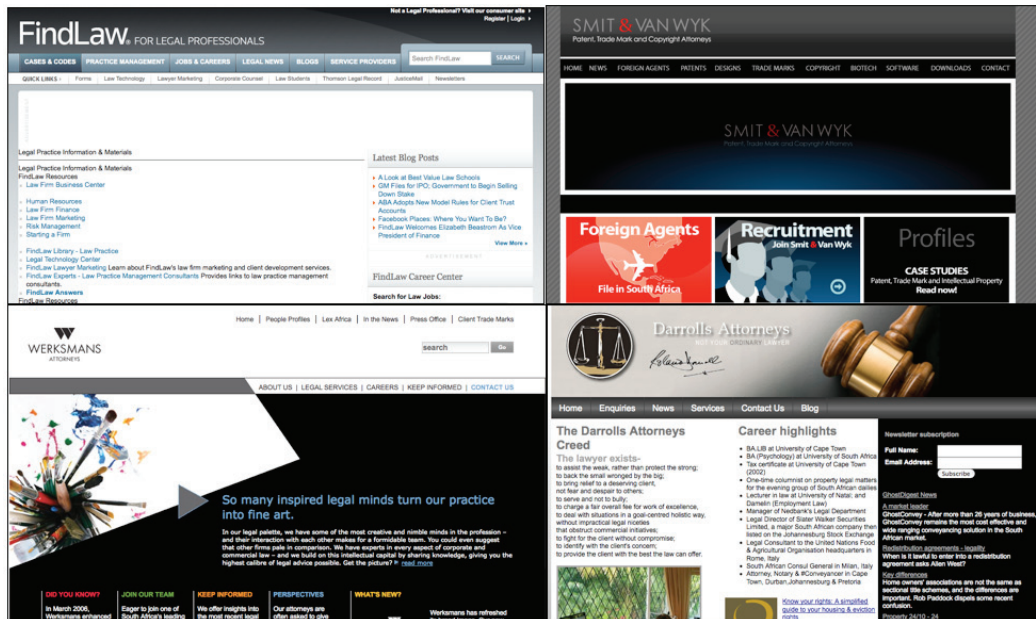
Not a Legal Professional? Visit our consumer site »
Register | Login »

FindLaw. FOR LEGAL PROFESSIONALS

CASES & CODES | PRACTICE MANAGEMENT | JOBS & CAREERS | LEGAL NEWS | BLOGS | SERVICE PROVIDERS

Search FindLaw | SEARCH

QUICK LINKS » Forms | Law Technology | Lawyer Marketing | Corporate Counsel | Law Students | Thomson Legal Record | JusticeMail | Newsletters

Legal Practice Information & Materials

Legal Practice Information & Materials
FindLaw Resources
Law Firm Business Center

Human Resources
Law Firm Finance
Law Firm Marketing
Risk Management
Starting a Firm

FindLaw Library - Law Practice
Legal Technology Center
FindLaw Lawyer Marketing Learn about FindLaw's law firm marketing and client development services.
FindLaw Experts - Law Practice Management Consultants Provides links to law practice management consultants.
FindLaw Answers
FindLaw Resources

Latest Blog Posts
A Look at Best Value Law Schools
GM Files for IPO; Government to Begin Selling Down Stake
ABA Adopts New Model Rules for Client Trust Accounts
Facebook Places: Where You Want To Be?
FindLaw Welcomes Elizabeth Beastrom As Vice President of Finance
View More »

ADVERTISEMENT

FindLaw Career Center

Search for Law Jobs:

SMIT & VAN WYK
Patent, Trade Mark and Copyright Attorneys

HOME | NEWS | FOREIGN AGENTS | PATENTS | DESIGNS | TRADE MARKS | COPYRIGHT | BIOTECH | SOFTWARE | DOWNLOADS | CONTACT

SMIT & VAN WYK
Patent, Trade Mark and Copyright Attorneys

Foreign Agents
File in South Africa

Recruitment
Join Smit & Van Wyk

Profiles
CASE STUDIES
Patent, Trade Mark and Intellectual Property
Read now!

WERKSMANS
ATTORNEYS

Home | People Profiles | Lex Africa | In the News | Press Office | Client Trade Marks

search | Go

ABOUT US | LEGAL SERVICES | CAREERS | KEEP INFORMED | CONTACT US

So many inspired legal minds turn our practice into fine art.

In our legal palette, we have some of the most creative and nimble minds in the profession – and their interaction with each other makes for a formidable team. You could even suggest that other firms pale in comparison. We have experts in every aspect of corporate and commercial law – and we build on this intellectual capital by sharing knowledge, giving you the highest calibre of legal advice possible. Get the picture? » read more

DID YOU KNOW?
In March 2006, Werksmans enhanced

JOIN OUR TEAM
Eager to join one of South Africa's leading

KEEP INFORMED
We offer insights into the most recent legal

PERSPECTIVES
Our attorneys are often asked to give

WHAT'S NEW?
Werksmans has refreshed

Darrolls Attorneys
NOT YOUR ORDINARY LAWYER

Home | Enquiries | News | Services | Contact Us | Blog

The Darrolls Attorneys Creed
The lawyer exists-
to assist the weak, rather than protect the strong;
to back the small wronged by the big;
to bring relief to a deserving client,
not fear and despair to others;
to serve and not to bully;
to charge a fair overall fee for work of excellence,
to deal with situations in a goal-centred holistic way,
without impractical legal niceties
that obstruct commercial initiatives;
to fight for the client without compromise;
to identify with the client's concern;
to provide the client with the best the law can offer.

Career highlights
BA LIB at University of Cape Town
BA (Psychology) at University of South Africa
Tax certificate at University of Cape Town (2002)
One-time columnist on property legal matters for the evening group of South African dailies
Lecturer in law at University of Natal; and Damelin (Employment Law)
Manager of Nedbank's Legal Department
Legal Director of Slater Walker Securities Limited, a major South African company then listed on the Johannesburg Stock Exchange
Legal Consultant to the United Nations Food & Agricultural Organisation headquarters in Rome, Italy
South African Consul General in Milan, Italy
Attorney, Notary & #Conveyancer in Cape Town, Durban,Johannesburg & Pretoria

Know your rights: A simplified guide to your housing & eviction rights

Newsletter subscription
Full Name:
Email Address:
Subscribe

GhostDigest News
A market leader
GhostConvey - After more than 26 years of business, GhostConvey remains the most cost effective and wide ranging conveyancing solution in the South African market.
Redistribution agreements - legality
When is it lawful to enter into a redistribution agreement asks Allen West?
Key differences
Home owners' associations are not the same as sectional title schemes, and the differences are important. Rob Paddock dispels some recent confusion.
Property 24/10 - 24